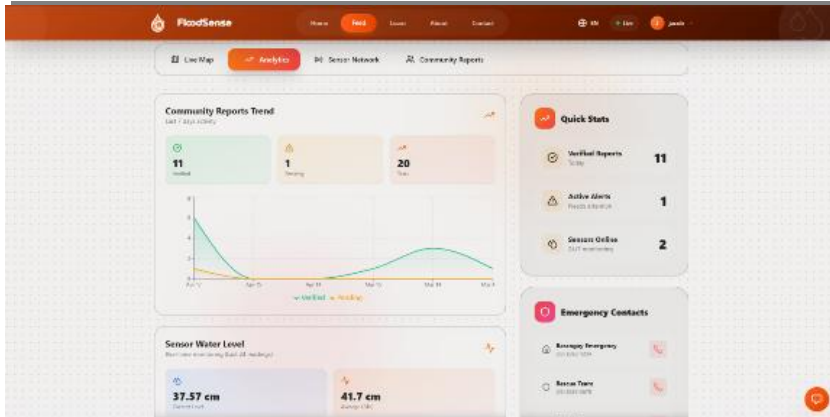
FloodSense

Home Feed Learn About Contact

EN Live jacob

Live Map Analytics Sensor Network Community Reports

Community Reports Trend

Last 7 days activity

11

Verified

1

Pending

20

Total

8

6

4

2

0

Verified Pending

Quick Stats

Verified Reports

Today

11

Active Alerts

Needs attention

1

Sensors Online

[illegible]

2

Emergency Contacts

Barangay Emergency

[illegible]

Rescue Team

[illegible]

Sensor Water Level

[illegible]

37.57 cm

Current level

41.7 cm

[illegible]